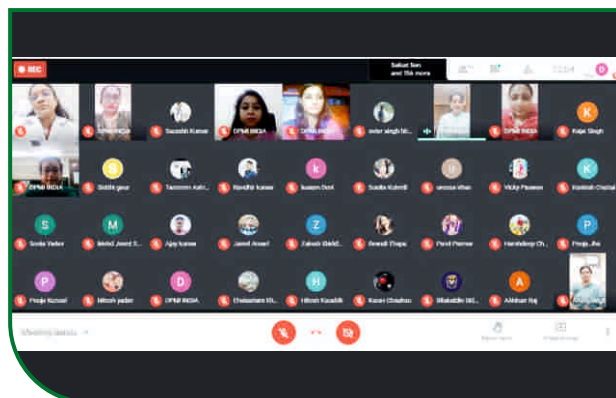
REC

Saikat Sen and 156 more

DPMI INDIA

DPMI INDIA

Saurabh Kumar

DPMI INDIA

DPMI INDIA

avtar singh bi...

DPMI INDIA

Kajal Singh

DPMI INDIA

Siddhi gaur

Tanzeem Akh...

Randhir kumar

kusum Devi

Sunita Kumari

unnissa khan

Vicky Paswan

Kanishk Chahal

Sonia Yadav

Mohd Jawed S...

Ajay kumar

Javed Ansari

Zainab Siddi...

Bandi Thapa

Punit Parmar

Harshdeep Ch...

Pooja Jha

Pooja Kumari

Nitesh yadav

DPMI INDIA

Ghanshyam Kh...

Hitesh Kaushik

Karan Chauhan

Bhakshi Sid...

Abhinav Raj

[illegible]